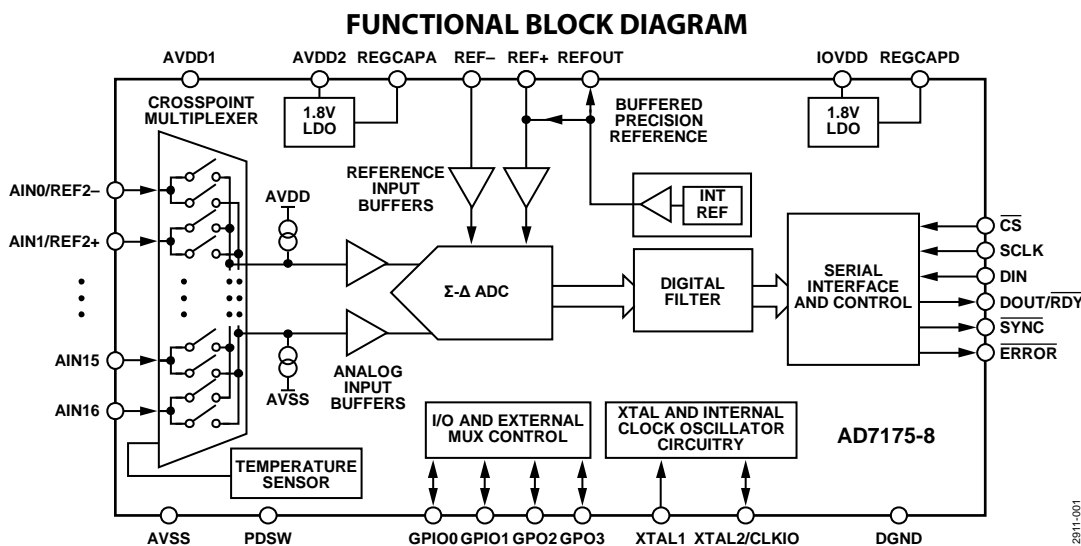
FUNCTIONAL BLOCK DIAGRAM

AVDD1 AVDD2 REGCAPA REF– REF+ REFOUT IOVDD REGCAPD

1.8V LDO

1.8V LDO

CROSSPOINT MULTIPLEXER

BUFFERED PRECISION REFERENCE

REFERENCE INPUT BUFFERS

INT REF

AIN0/REF2–

AIN1/REF2+

AVDD

AIN15

AIN16

AVSS

Σ-Δ ADC

DIGITAL FILTER

SERIAL INTERFACE AND CONTROL

$\overline{CS}$

SCLK

DIN

DOUT/$\overline{RDY}$

$\overline{SYNC}$

$\overline{ERROR}$

ANALOG INPUT BUFFERS

I/O AND EXTERNAL MUX CONTROL

XTAL AND INTERNAL CLOCK OSCILLATOR CIRCUITRY

AD7175-8

TEMPERATURE SENSOR

AVSS PDSW GPIO0 GPIO1 GPO2 GPO3 XTAL1 XTAL2/CLKIO DGND

2911-001